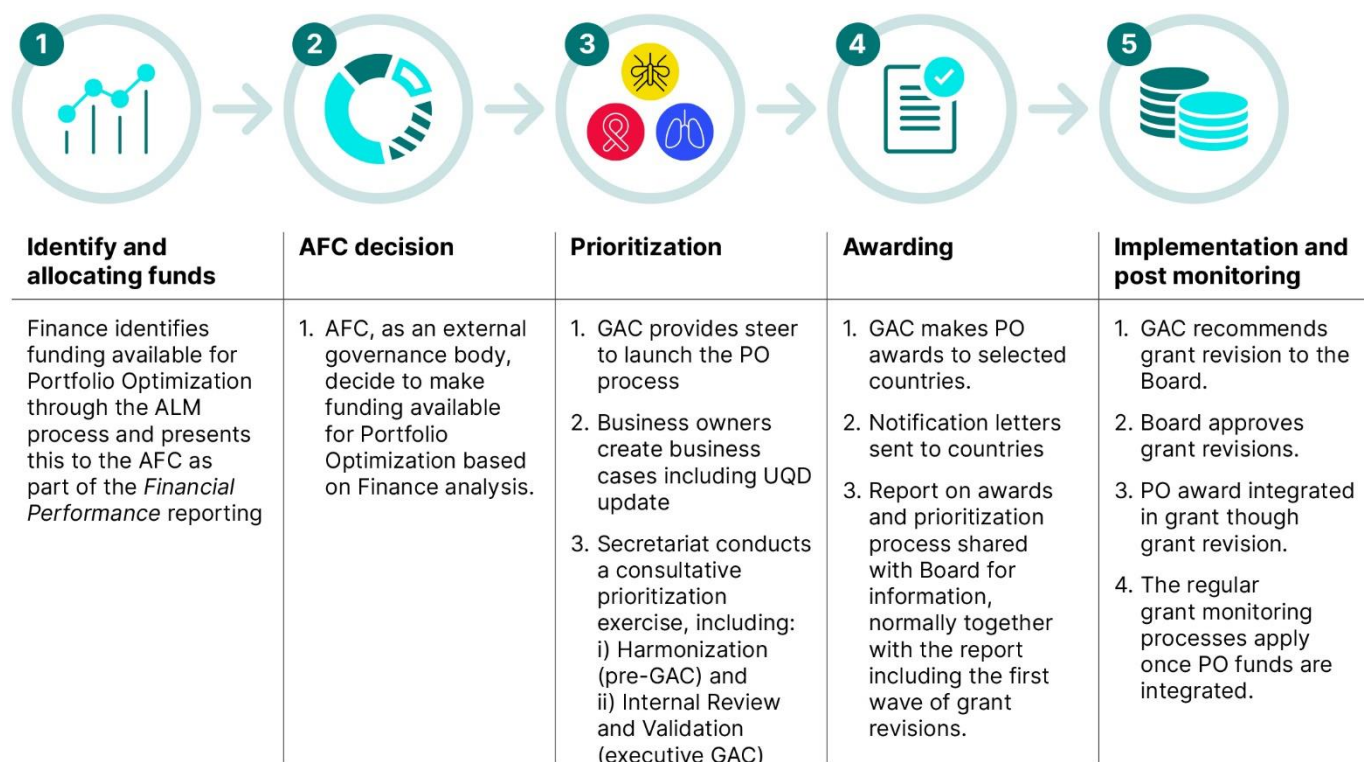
1

2

3

4

5

| Identify and allocating funds | AFC decision | Prioritization | Awarding | Implementation and post monitoring |
|---|---|---|---|---|
| Finance identifies funding available for Portfolio Optimization through the ALM process and presents this to the AFC as part of the *Financial Performance* reporting | 1. AFC, as an external governance body, decide to make funding available for Portfolio Optimization based on Finance analysis. | 1. GAC provides steer to launch the PO process<br>2. Business owners create business cases including UQD update<br>3. Secretariat conducts a consultative prioritization exercise, including: i) Harmonization (pre-GAC) and ii) Internal Review and Validation (executive GAC) | 1. GAC makes PO awards to selected countries.<br>2. Notification letters sent to countries<br>3. Report on awards and prioritization process shared with Board for information, normally together with the report including the first wave of grant revisions. | 1. GAC recommends grant revision to the Board.<br>2. Board approves grant revisions.<br>3. PO award integrated in grant though grant revision.<br>4. The regular grant monitoring processes apply once PO funds are integrated. |